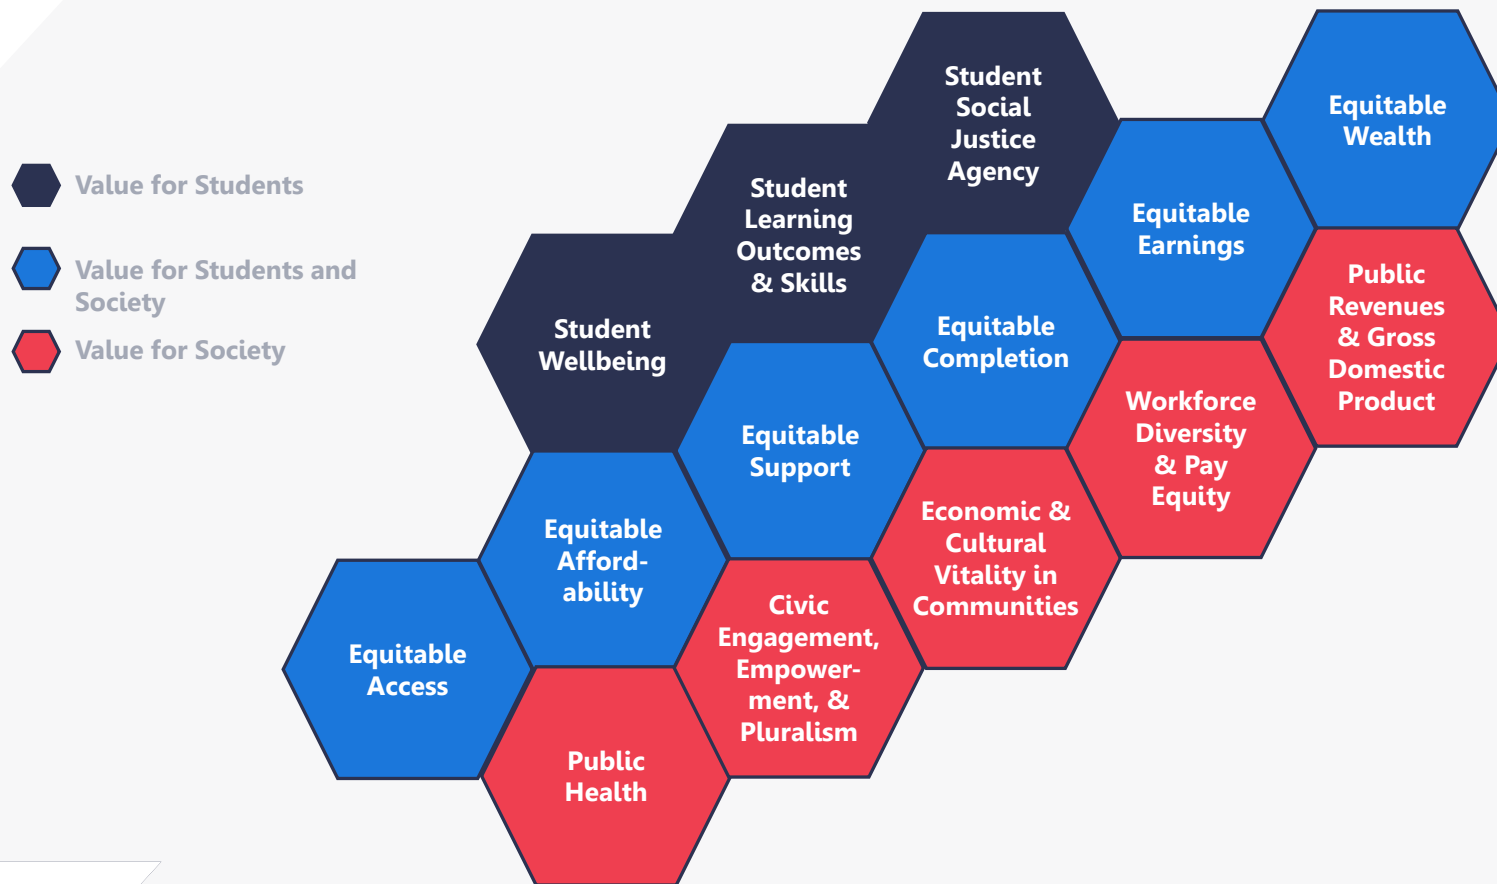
Value for Students

Value for Students and Society

Value for Society

Student Social Justice Agency

Equitable Wealth

Student Learning Outcomes & Skills

Equitable Earnings

Student Wellbeing

Equitable Completion

Public Revenues & Gross Domestic Product

Equitable Support

Workforce Diversity & Pay Equity

Equitable Affordability

Economic & Cultural Vitality in Communities

Equitable Access

Civic Engagement, Empowerment, & Pluralism

Public Health